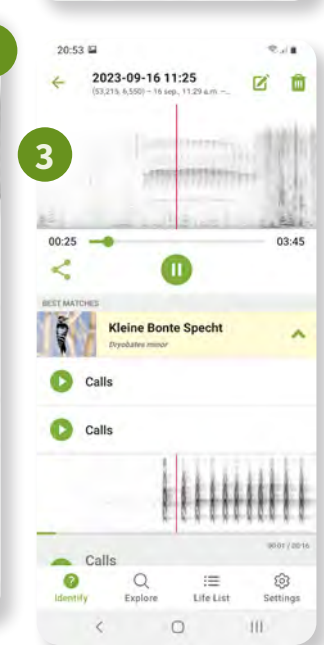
20:53

3

2023-09-16 11:25

(53.215, 6.550) – 16 sep., 11:29 a.m. –

00:25

03:45

BEST MATCHES

Kleine Bonte Specht

Dryobates minor

Calls

Calls

00:01 / 20:16

Calls

Identify

Explore

Life List

Settings